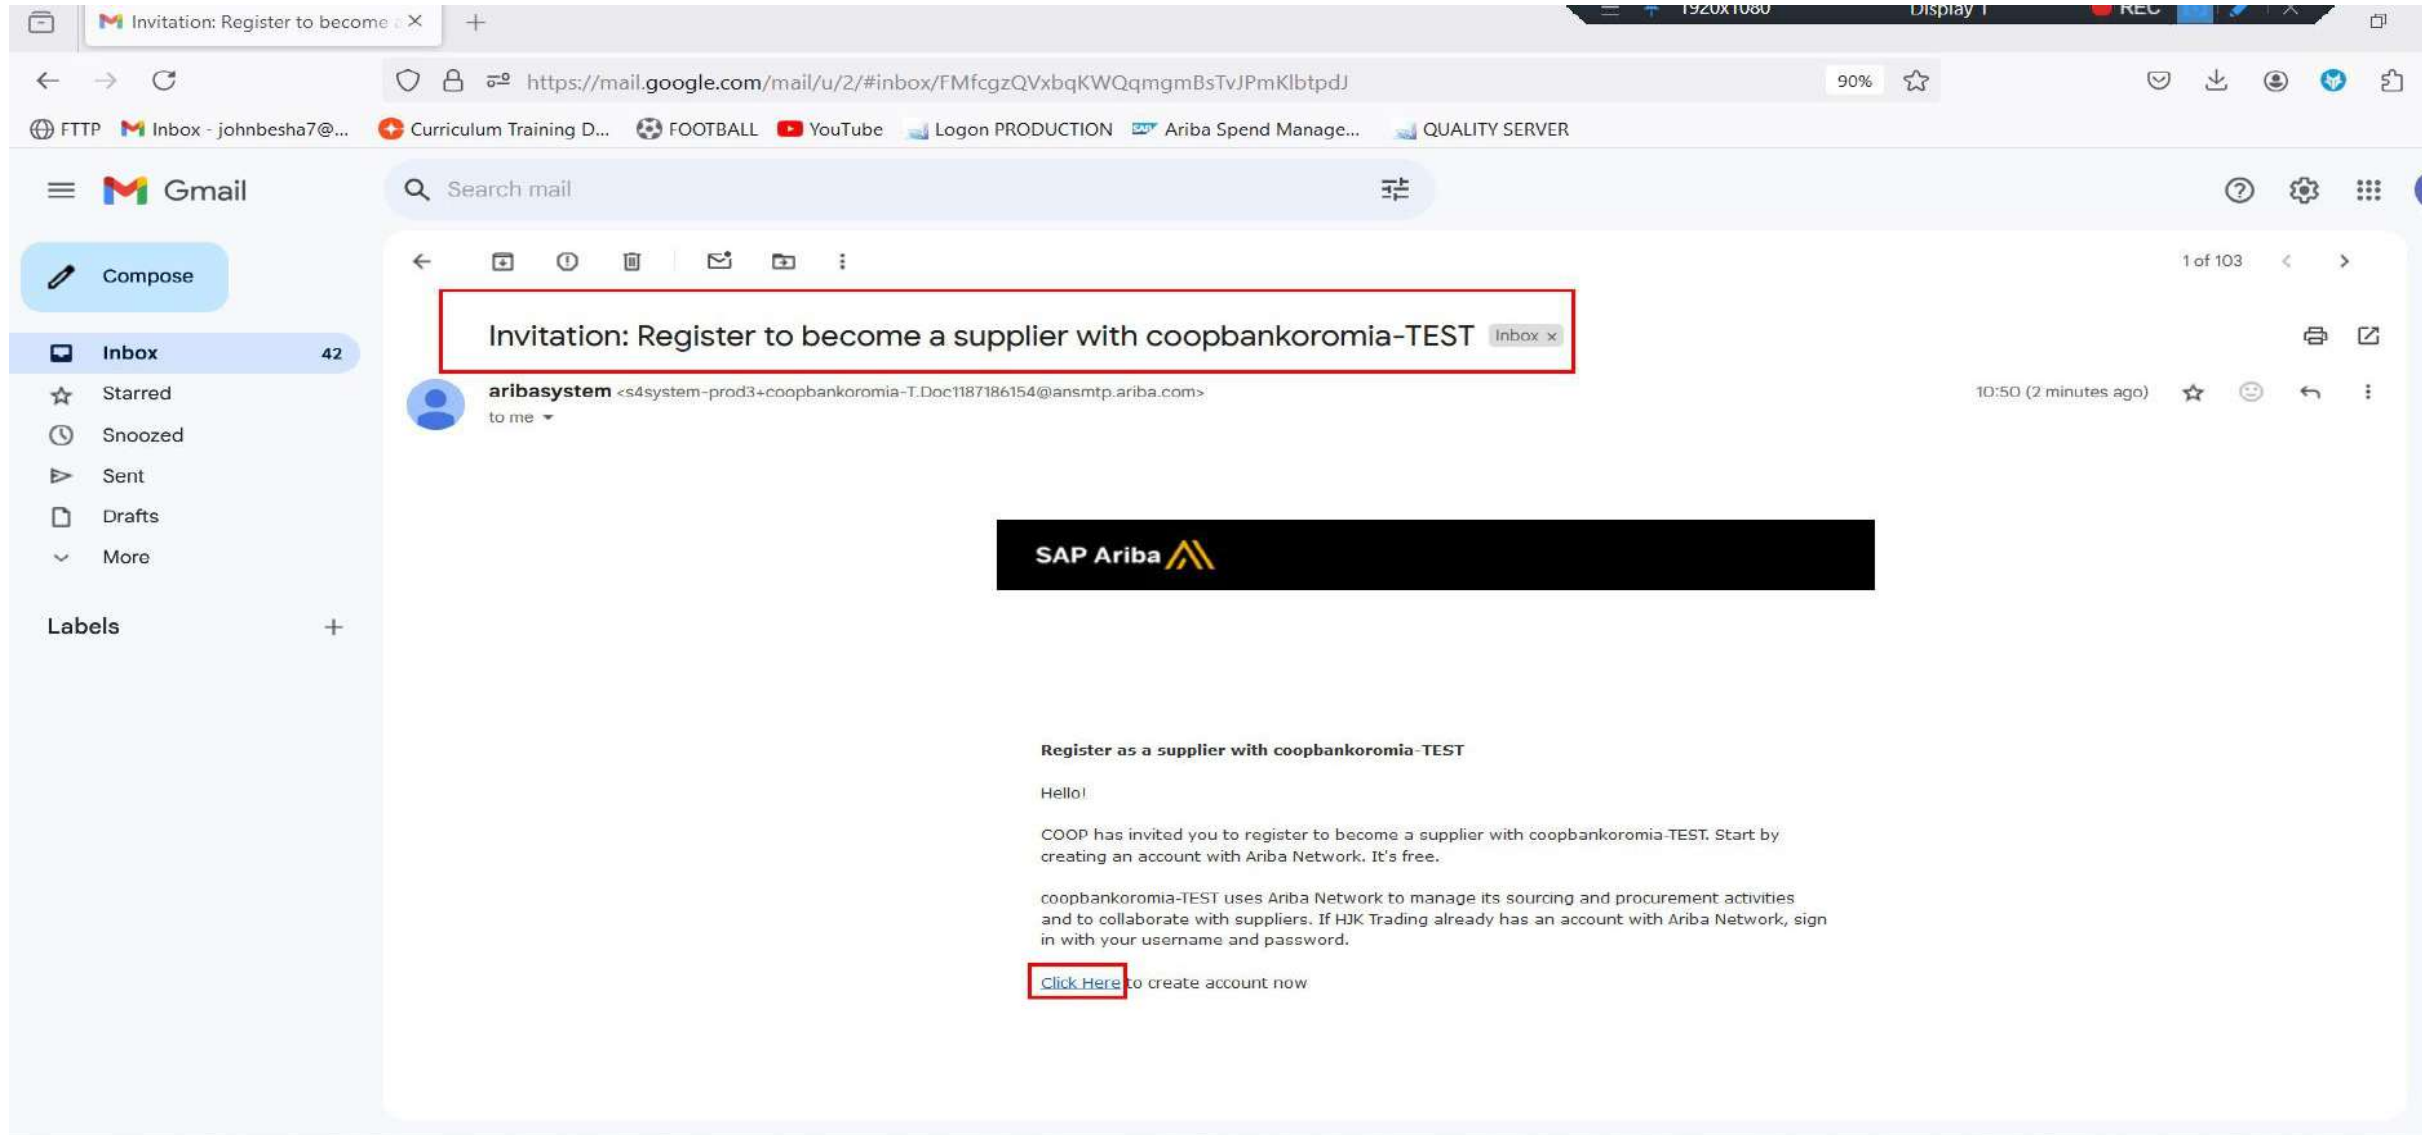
Invitation: Register to become a

1920x1080 Display 1 REC

https://mail.google.com/mail/u/2/#inbox/FMfcgzQVxbqKWQqmgmBsTvJPmKlbtpdJ

90%

FTTP Inbox - johnbesha7@... Curriculum Training D... FOOTBALL YouTube Logon PRODUCTION Ariba Spend Manage... QUALITY SERVER

Gmail

Search mail

Compose

Inbox 42

Starred

Snoozed

Sent

Drafts

More

Labels

1 of 103

Invitation: Register to become a supplier with coopbankoromia-TEST Inbox ×

aribasystem <s4system-prod3+coopbankoromia-T.Doc1187186154@ansmtp.ariba.com>

to me

10:50 (2 minutes ago)

SAP Ariba

Register as a supplier with coopbankoromia-TEST

Hello!

COOP has invited you to register to become a supplier with coopbankoromia-TEST. Start by creating an account with Ariba Network. It's free.

coopbankoromia-TEST uses Ariba Network to manage its sourcing and procurement activities and to collaborate with suppliers. If HJK Trading already has an account with Ariba Network, sign in with your username and password.

Click Here to create account now